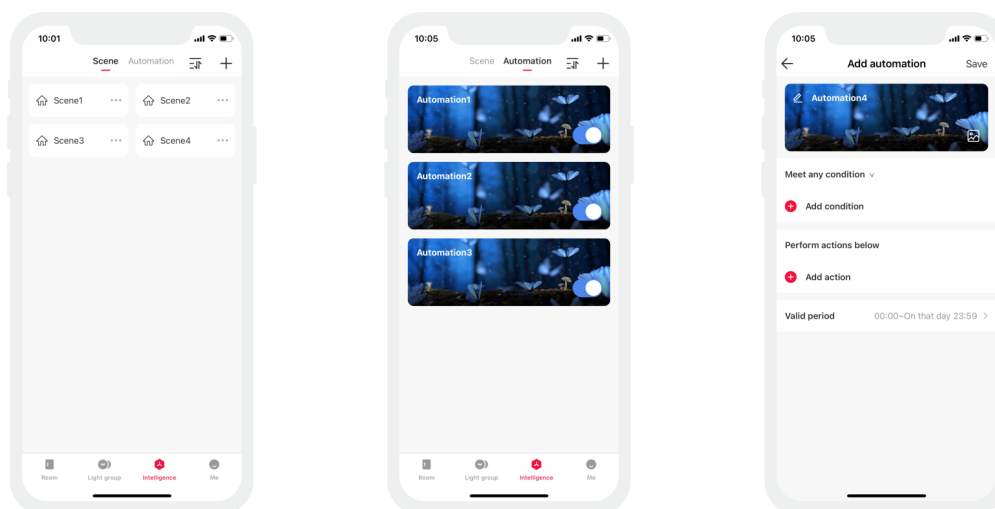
10:01

Scene Automation

Scene1
Scene2
Scene3
Scene4

Room Light group Intelligence Me

10:05

Scene Automation

Automation1
Automation2
Automation3

Room Light group Intelligence Me

10:05

Add automation Save

Automation4

Meet any condition

Add condition

Perform actions below

Add action

Valid period 00:00~On that day 23:59